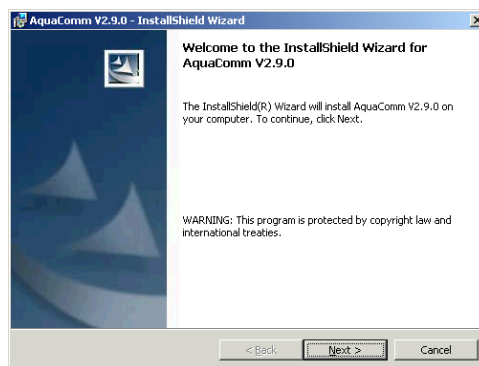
AquaComm V2.9.0 - InstallShield Wizard

Welcome to the InstallShield Wizard for AquaComm V2.9.0

The InstallShield(R) Wizard will install AquaComm V2.9.0 on your computer. To continue, click Next.

WARNING: This program is protected by copyright law and international treaties.

< Back
Next >
Cancel